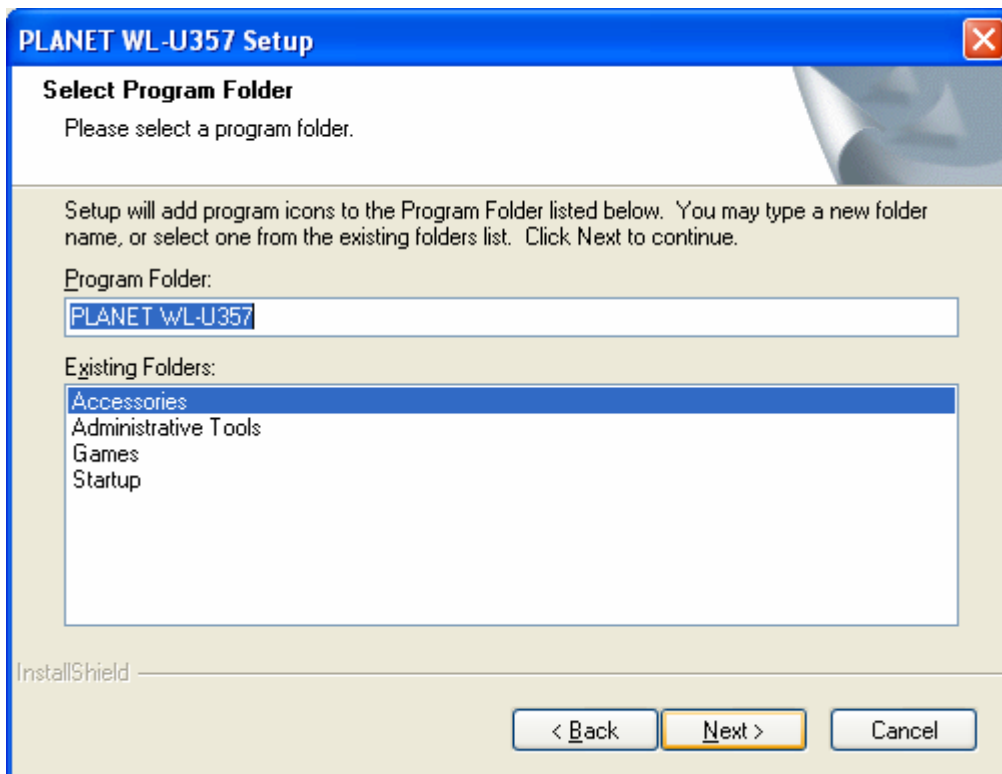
PLANET WL-U357 Setup

Select Program Folder

Please select a program folder.

Setup will add program icons to the Program Folder listed below. You may type a new folder name, or select one from the existing folders list. Click Next to continue.

Program Folder:

PLANET WL-U357

Existing Folders:

Accessories
Administrative Tools
Games
Startup

InstallShield

< Back

Next >

Cancel